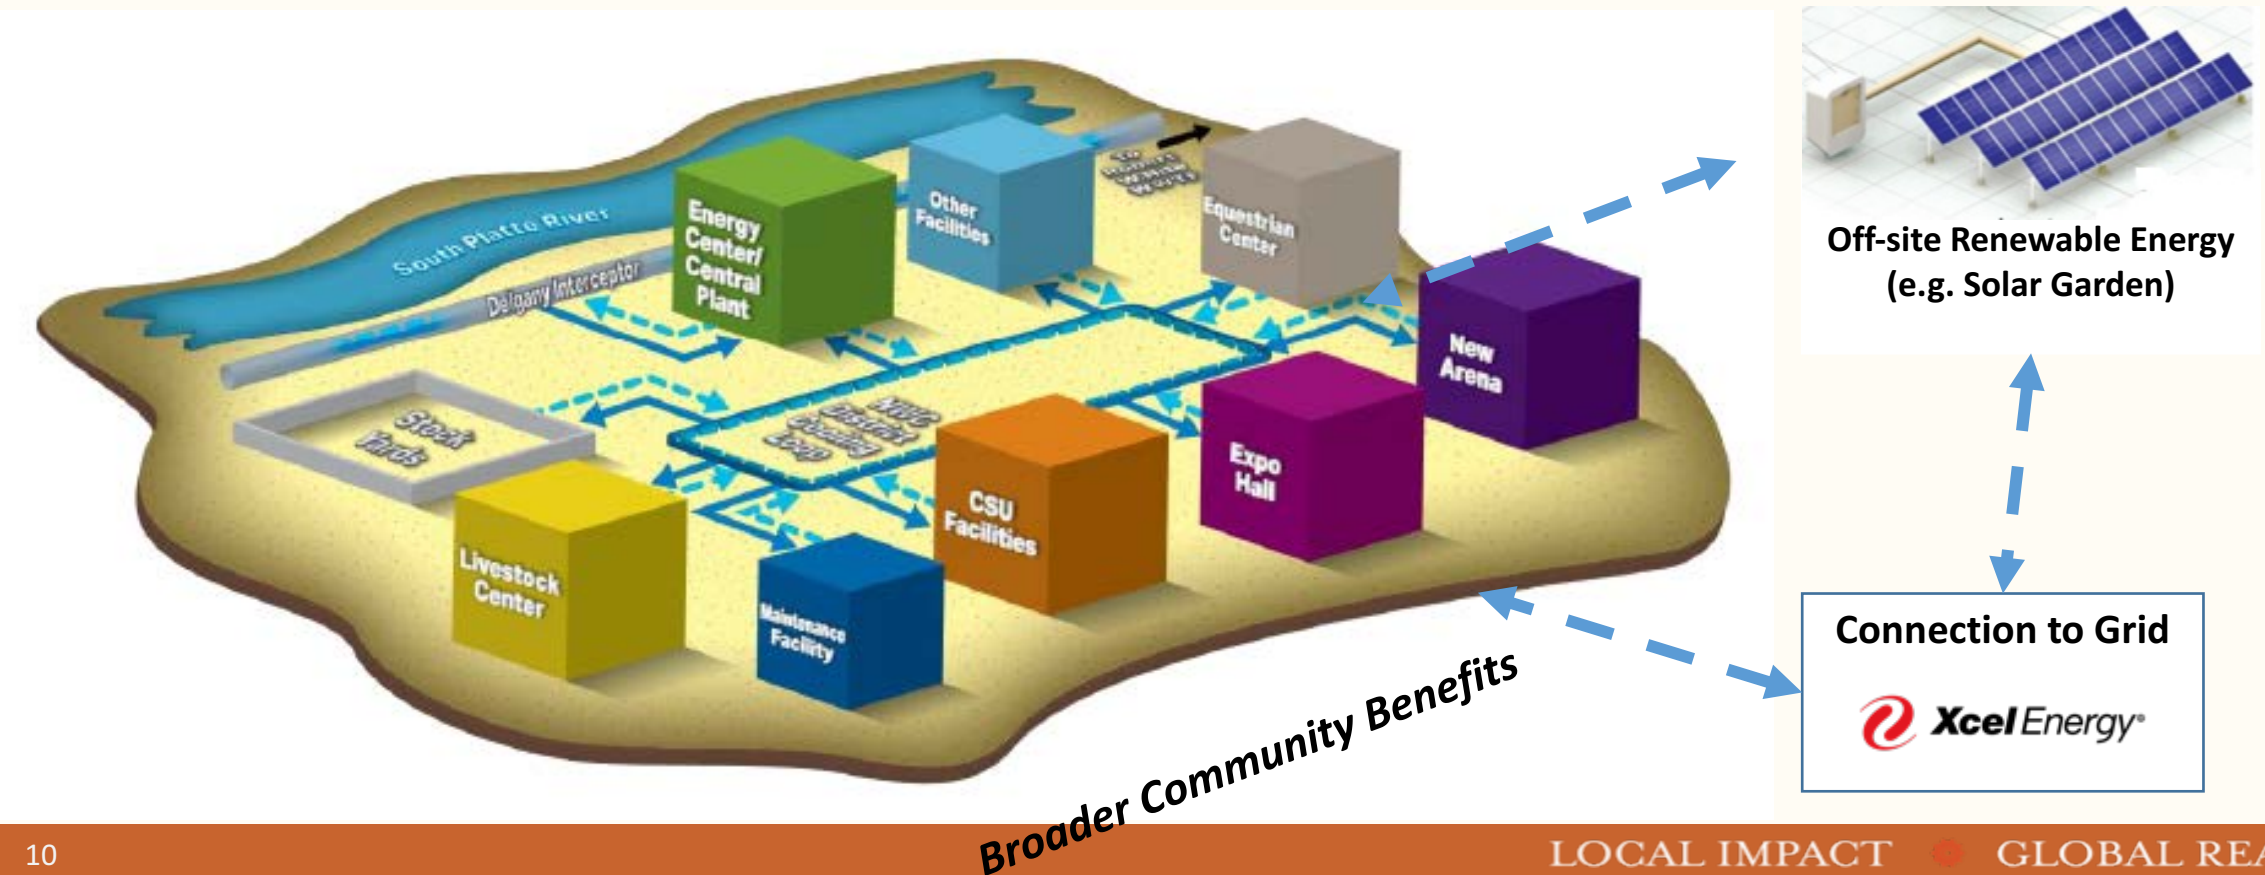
South Platte River

Delgany Interceptor

Energy Center/ Central Plant

Other Facilities

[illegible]

Equestrian Center

New Arena

Stock Yards

NWC District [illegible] Loop

Expo Hall

CSU Facilities

Livestock Center

Maintenance Facility

Off-site Renewable Energy (e.g. Solar Garden)

Connection to Grid

Xcel Energy

Broader Community Benefits

10

LOCAL IMPACT GLOBAL REA